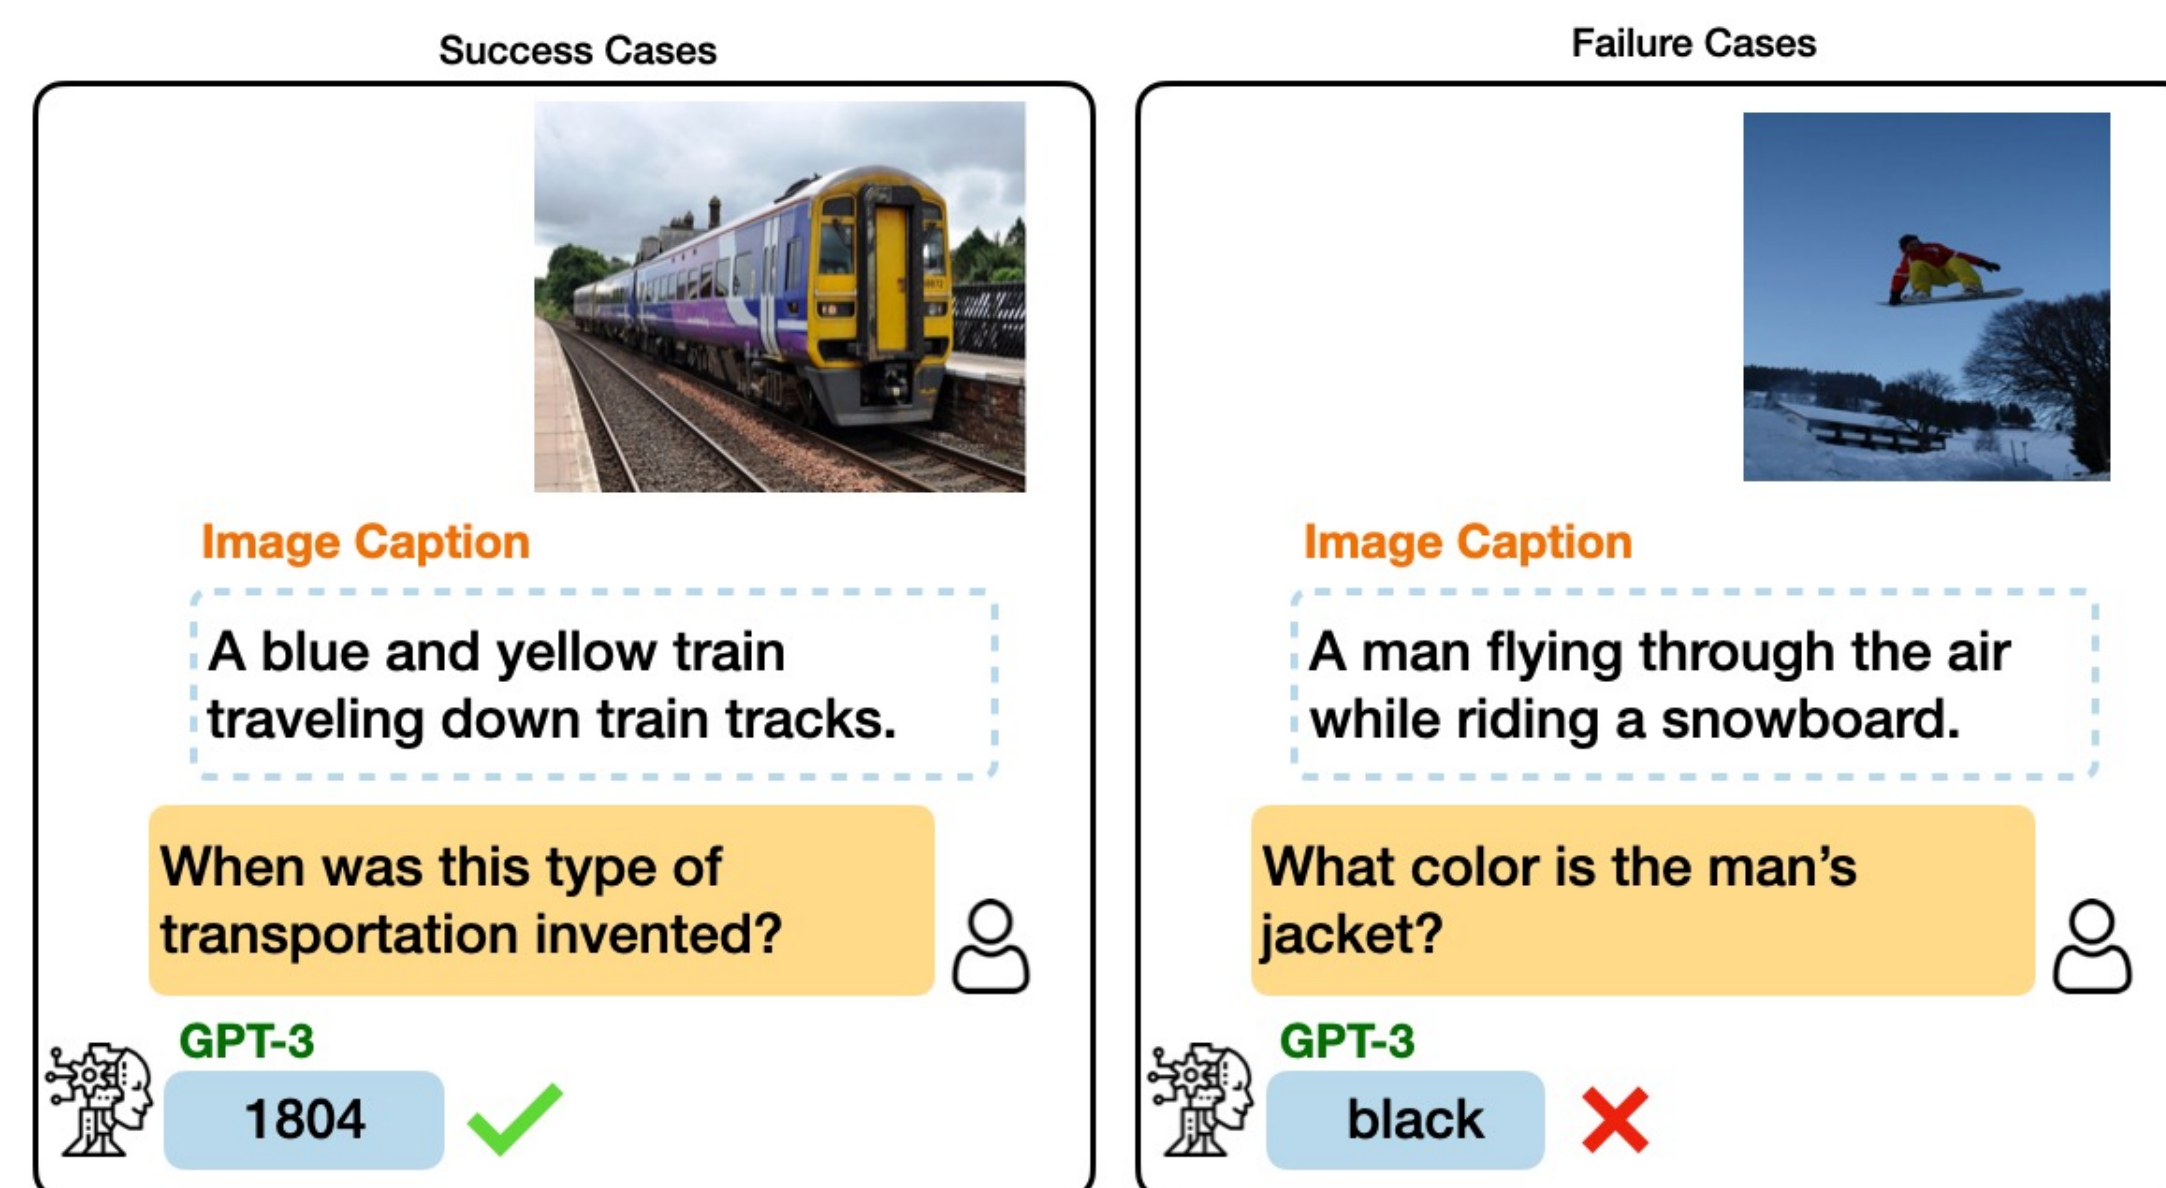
Success Cases

Image Caption

A blue and yellow train traveling down train tracks.

When was this type of transportation invented?

GPT-3

1804

Failure Cases

Image Caption

A man flying through the air while riding a snowboard.

What color is the man's jacket?

GPT-3

black